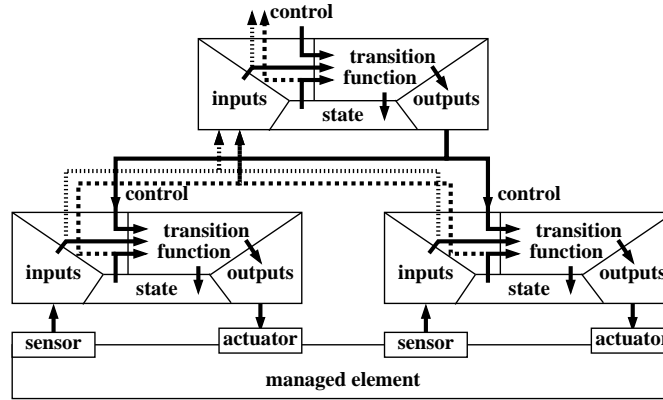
control

transition function

inputs

outputs

state

control

transition function

inputs

outputs

state

control

transition function

inputs

outputs

state

sensor

actuator

sensor

actuator

managed element